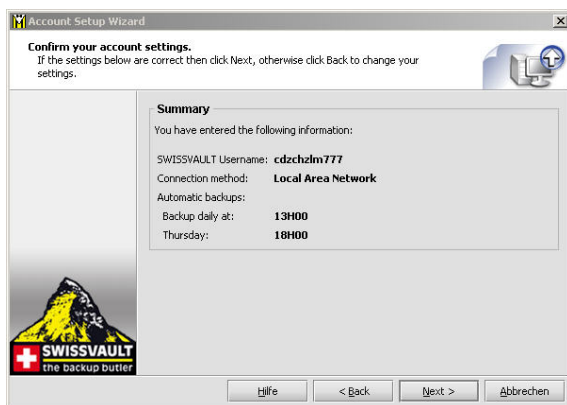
Account Setup Wizard

Confirm your account settings.
If the settings below are correct then click Next, otherwise click Back to change your settings.

Summary

You have entered the following information:

SWISSVAULT Username: cdzchzlm777
Connection method: Local Area Network
Automatic backups:
Backup daily at: 13H00
Thursday: 18H00

SWISSVAULT
the backup butler

Hilfe
< Back
Next >
Abbrechen